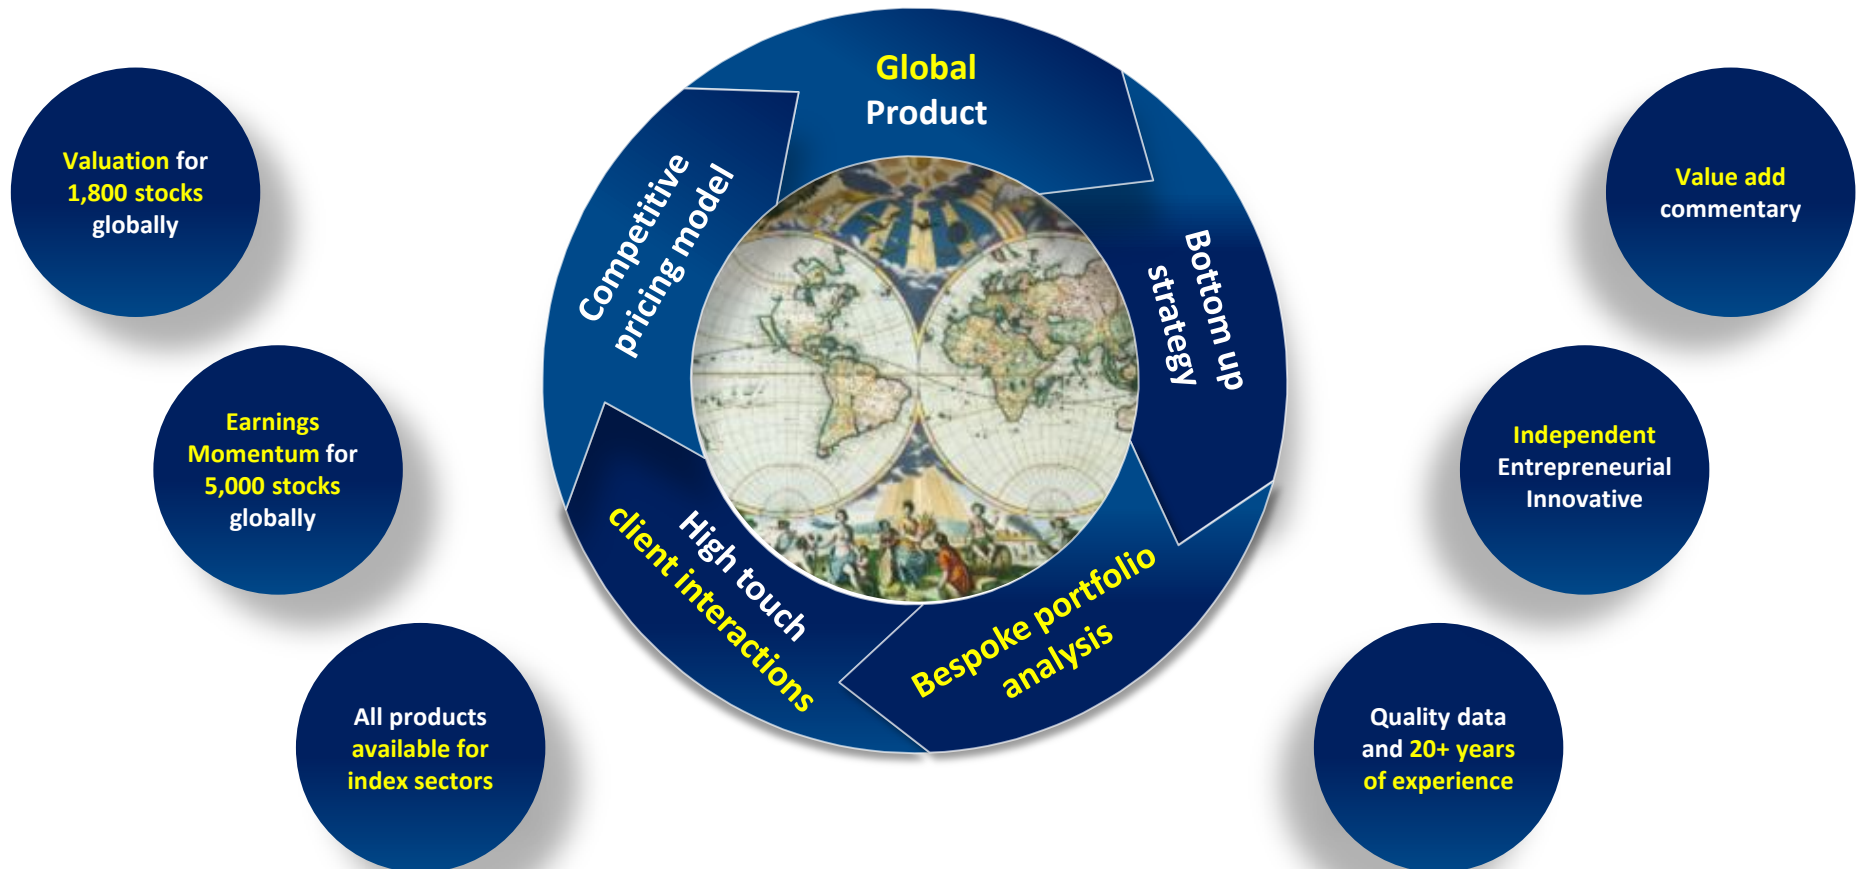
Valuation for 1,800 stocks globally

Earnings Momentum for 5,000 stocks globally

All products available for index sectors

Global Product

Competitive pricing model

Bottom up strategy

High touch client interactions

Bespoke portfolio analysis

Value add commentary

Independent Entrepreneurial Innovative

Quality data and 20+ years of experience